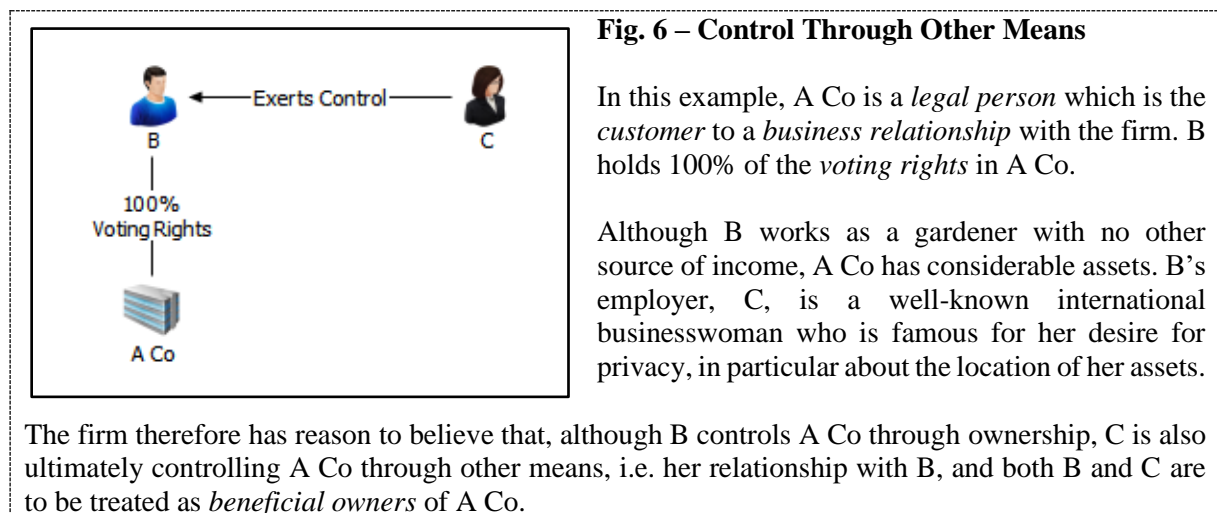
B

Exerts Control

C

100%
Voting Rights

A Co

**Fig. 6 – Control Through Other Means**

In this example, A Co is a *legal person* which is the *customer* to a *business relationship* with the firm. B holds 100% of the *voting rights* in A Co.

Although B works as a gardener with no other source of income, A Co has considerable assets. B's employer, C, is a well-known international businesswoman who is famous for her desire for privacy, in particular about the location of her assets.

The firm therefore has reason to believe that, although B controls A Co through ownership, C is also ultimately controlling A Co through other means, i.e. her relationship with B, and both B and C are to be treated as *beneficial owners* of A Co.